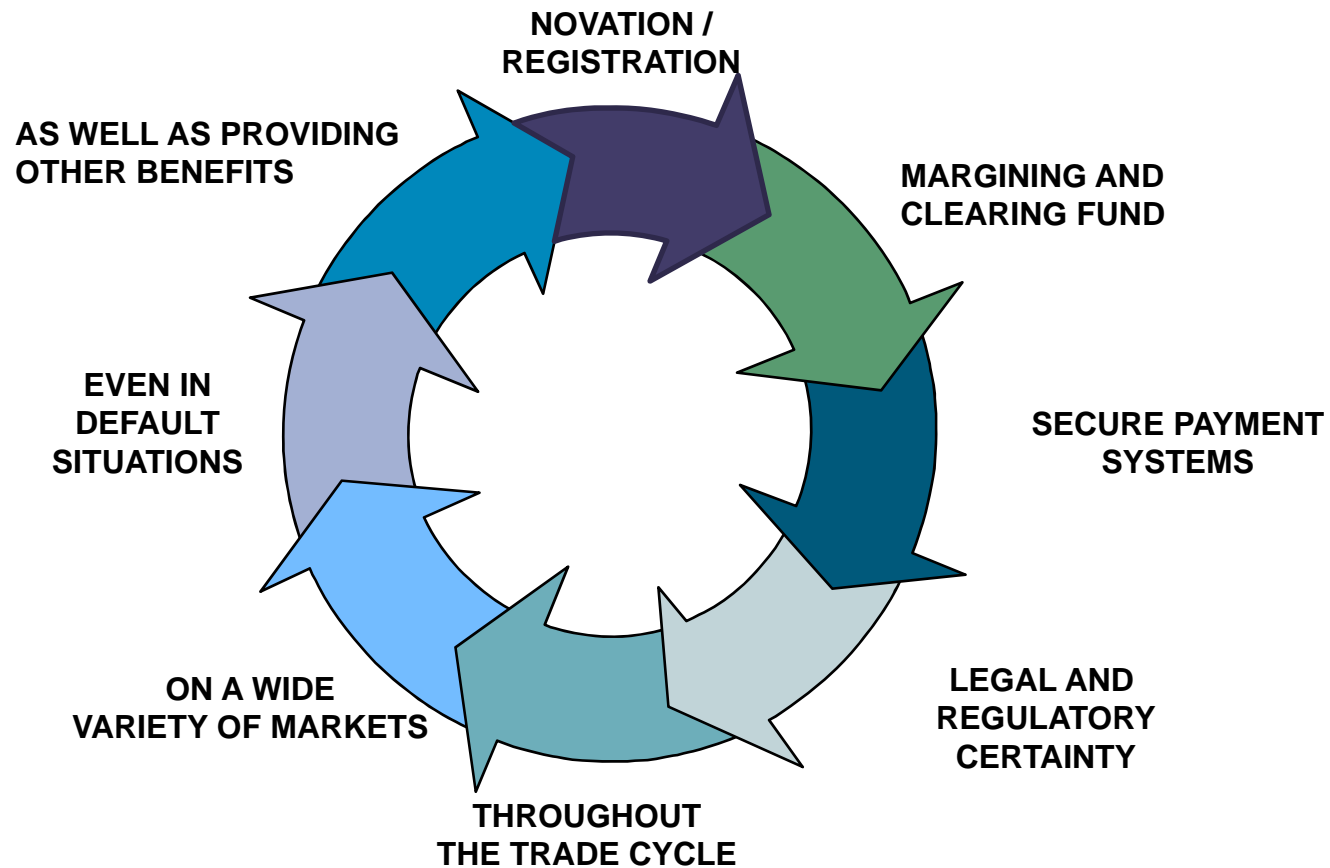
NOVATION / REGISTRATION

MARGINING AND CLEARING FUND

SECURE PAYMENT SYSTEMS

LEGAL AND REGULATORY CERTAINTY

THROUGHOUT THE TRADE CYCLE

ON A WIDE VARIETY OF MARKETS

EVEN IN DEFAULT SITUATIONS

AS WELL AS PROVIDING OTHER BENEFITS